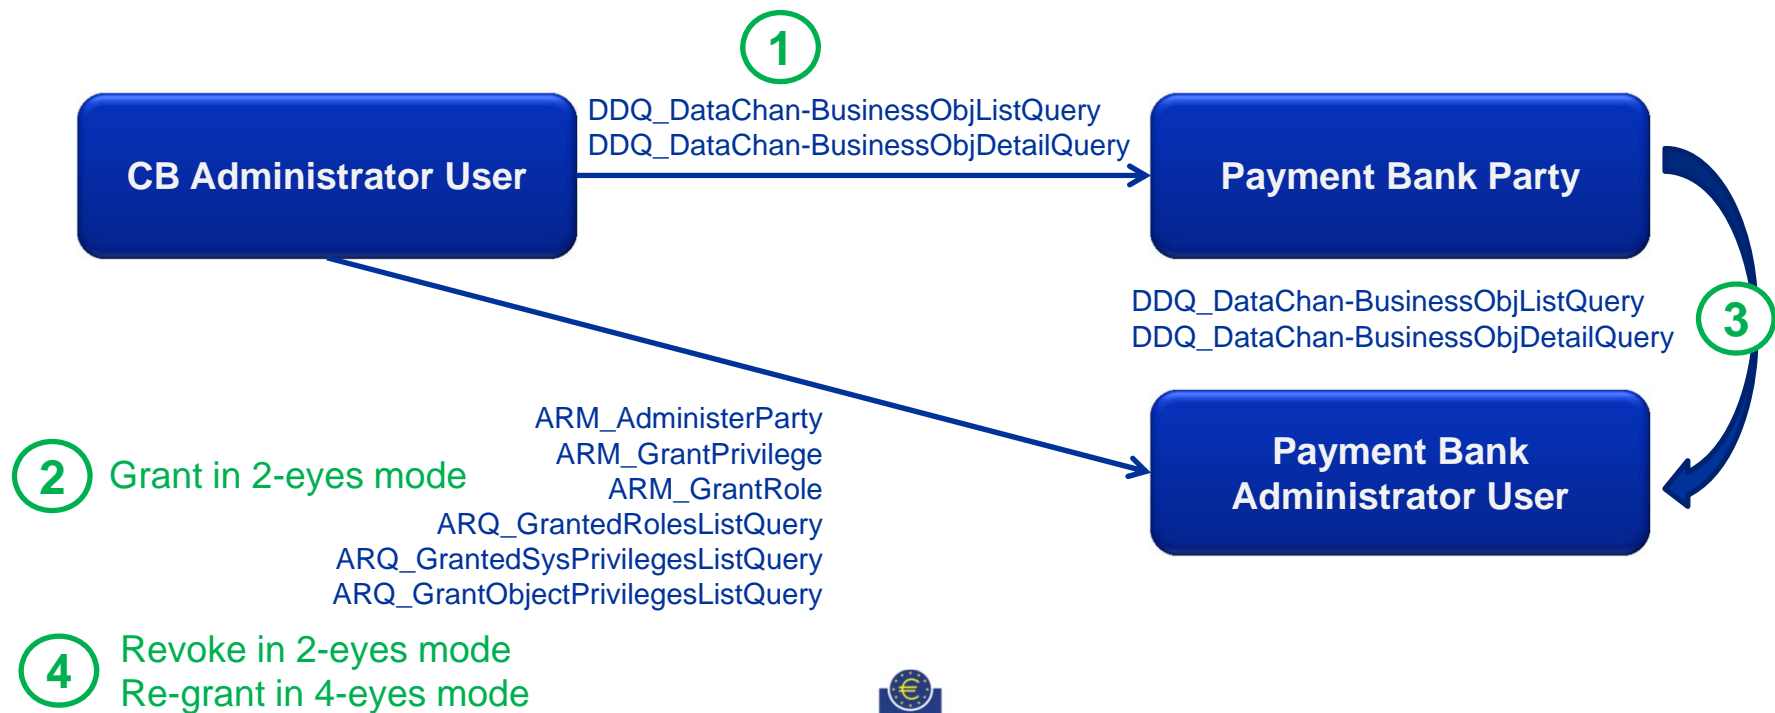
1

CB Administrator User

DDQ_DataChan-BusinessObjListQuery
DDQ_DataChan-BusinessObjDetailQuery

Payment Bank Party

DDQ_DataChan-BusinessObjListQuery
DDQ_DataChan-BusinessObjDetailQuery

3

2 Grant in 2-eyes mode

ARM_AdministerParty
ARM_GrantPrivilege
ARM_GrantRole
ARQ_GrantedRolesListQuery
ARQ_GrantedSysPrivilegesListQuery
ARQ_GrantObjectPrivilegesListQuery

Payment Bank Administrator User

4 Revoke in 2-eyes mode
Re-grant in 4-eyes mode